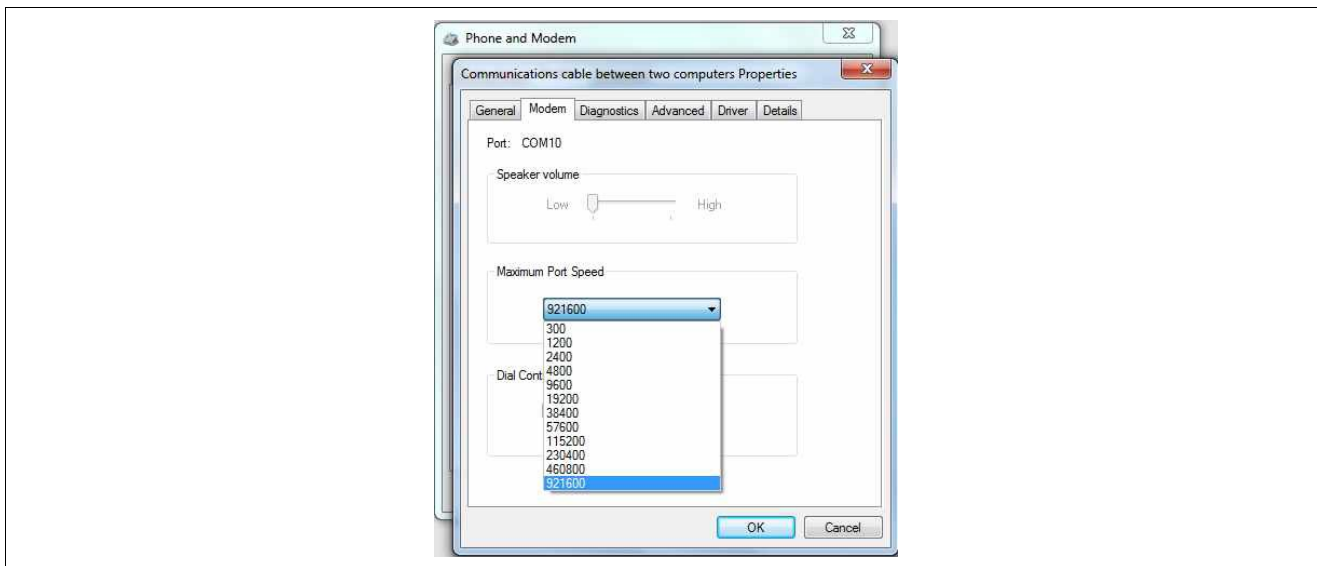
Phone and Modem

Communications cable between two computers Properties

General | Modem | Diagnostics | Advanced | Driver | Details

Port: COM10

Speaker volume

Low High

Maximum Port Speed

921600

300
1200
2400
4800
9600
19200
38400
57600
115200
230400
460800
921600

Dial Cont

OK Cancel